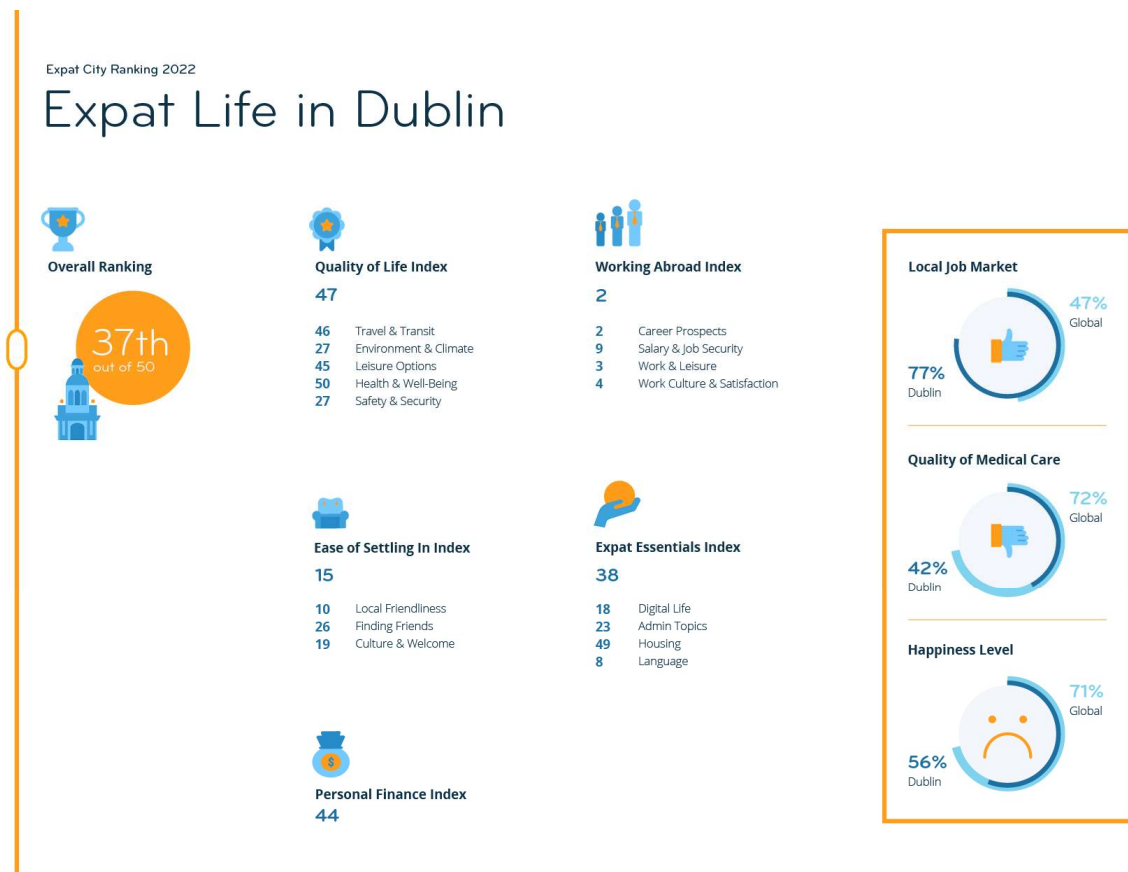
Expat City Ranking 2022

Expat Life in Dublin

Overall Ranking

37th
out of 50

Quality of Life Index
47

| | |
|---|---|
| 46 | Travel & Transit |
| 27 | Environment & Climate |
| 45 | Leisure Options |
| 50 | Health & Well-Being |
| 27 | Safety & Security |

Working Abroad Index
2

| | |
|---|---|
| 2 | Career Prospects |
| 9 | Salary & Job Security |
| 3 | Work & Leisure |
| 4 | Work Culture & Satisfaction |

Ease of Settling In Index
15

| | |
|---|---|
| 10 | Local Friendliness |
| 26 | Finding Friends |
| 19 | Culture & Welcome |

Expat Essentials Index
38

| | |
|---|---|
| 18 | Digital Life |
| 23 | Admin Topics |
| 49 | Housing |
| 8 | Language |

Personal Finance Index
44

Local Job Market
47%
Global
77%
Dublin

Quality of Medical Care
72%
Global
42%
Dublin

Happiness Level
71%
Global
56%
Dublin